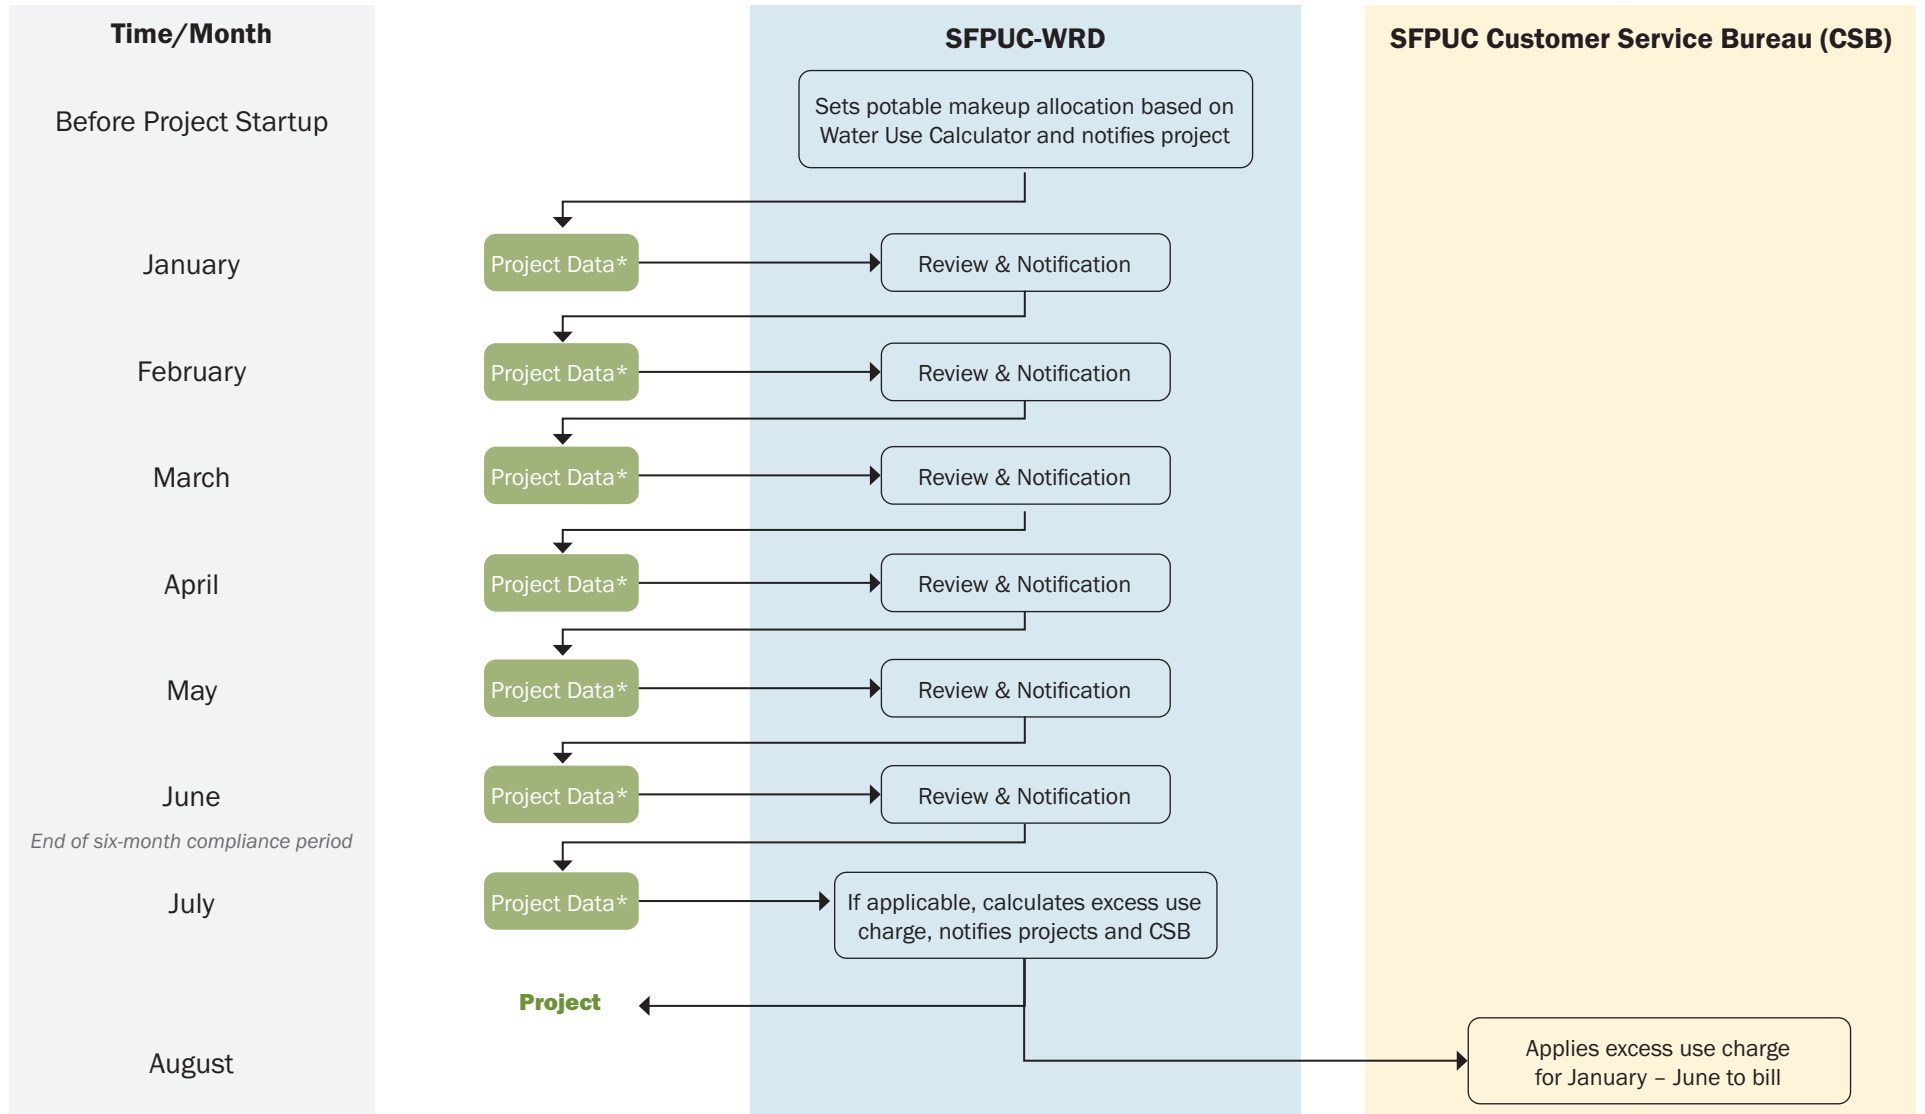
Time/Month

SFPUC-WRD

SFPUC Customer Service Bureau (CSB)

Before Project Startup

Sets potable makeup allocation based on Water Use Calculator and notifies project

January

Project Data*

Review & Notification

February

Project Data*

Review & Notification

March

Project Data*

Review & Notification

April

Project Data*

Review & Notification

May

Project Data*

Review & Notification

June

End of six-month compliance period

Project Data*

Review & Notification

July

Project Data*

If applicable, calculates excess use charge, notifies projects and CSB

Project

August

Applies excess use charge for January – June to bill